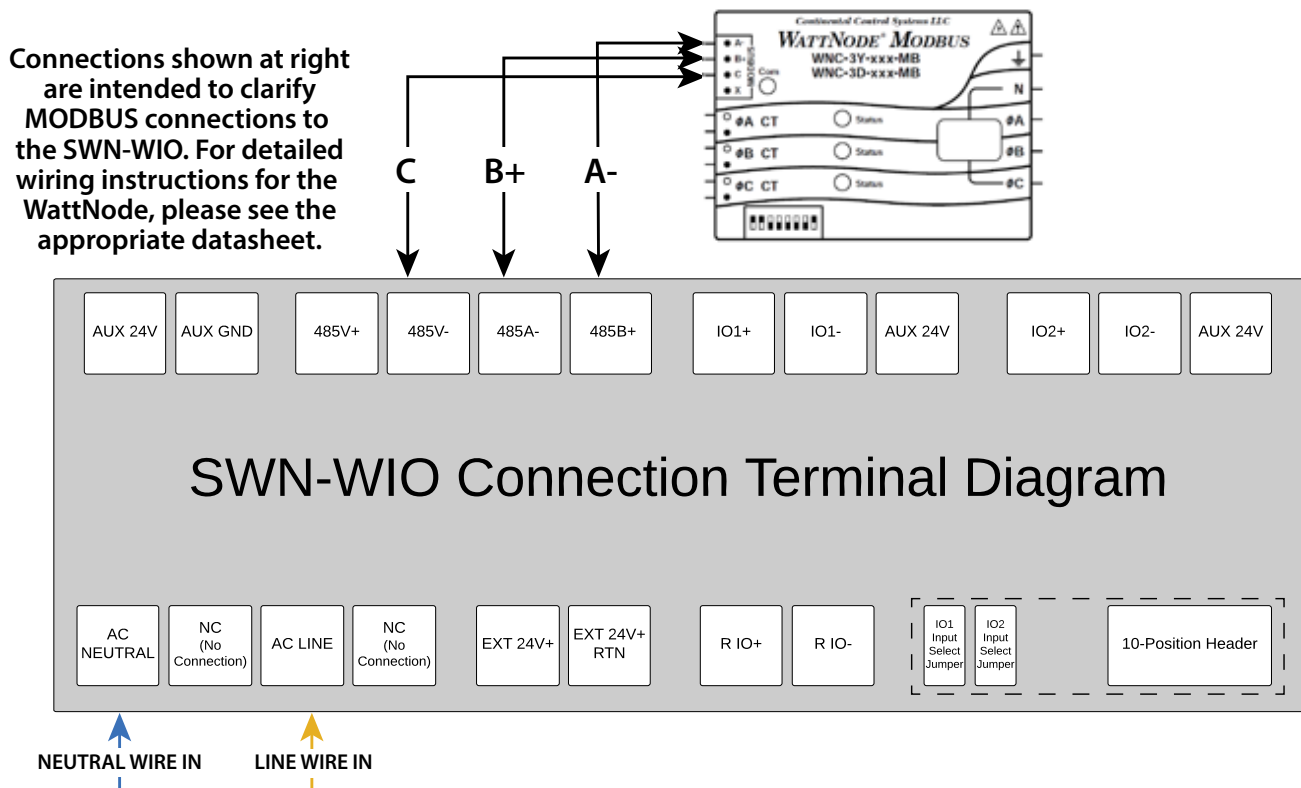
Connections shown at right are intended to clarify MODBUS connections to the SWN-WIO. For detailed wiring instructions for the WattNode, please see the appropriate datasheet.

Continental Control Systems LLC
WATTNODE® MODBUS
WNC-3Y-xxx-MB
WNC-3D-xxx-MB
MODBUS
A-
B+
C
X
Com
N
ØA CT
Status
ØA
ØB CT
Status
ØB
ØC CT
Status
ØC

C
B+
A-

AUX 24V
AUX GND
485V+
485V-
485A-
485B+
IO1+
IO1-
AUX 24V
IO2+
IO2-
AUX 24V

SWN-WIO Connection Terminal Diagram

AC NEUTRAL
NC (No Connection)
AC LINE
NC (No Connection)
EXT 24V+
EXT 24V+ RTN
R IO+
R IO-
IO1 Input Select Jumper
IO2 Input Select Jumper
10-Position Header

NEUTRAL WIRE IN
LINE WIRE IN